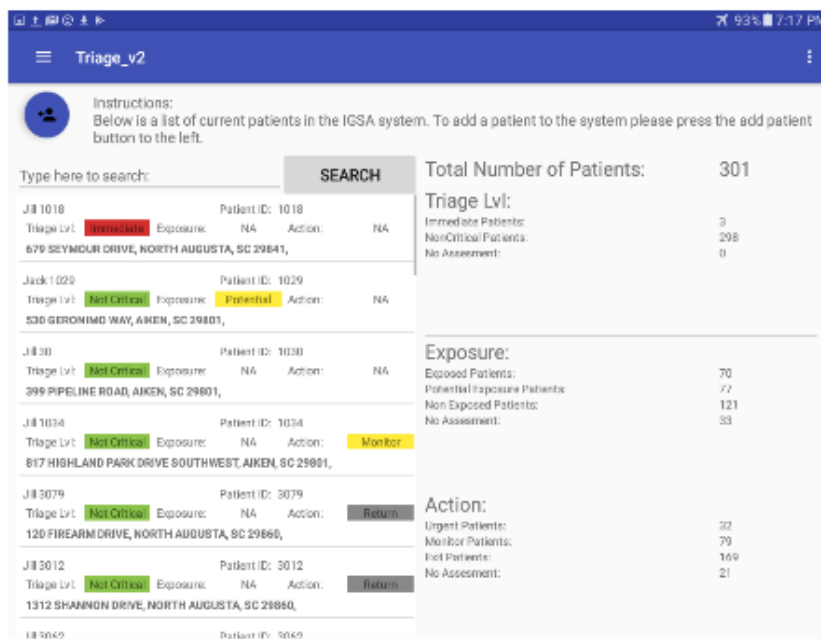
93% 7:17 PM

Triage_v2

Instructions:
Below is a list of current patients in the IGSA system. To add a patient to the system please press the add patient button to the left.

Type here to search:

SEARCH

Jill 1018 Patient ID: 1018
Triage Lvl: Immediate Exposure: NA Action: NA
679 SEYMOUR DRIVE, NORTH AUGUSTA, SC 29841,

Jack 1029 Patient ID: 1029
Triage Lvl: Not Critical Exposure: Potential Action: NA
530 GERONIMO WAY, AIKEN, SC 29801,

Jill 30 Patient ID: 1030
Triage Lvl: Not Critical Exposure: NA Action: NA
399 PIPELINE ROAD, AIKEN, SC 29801,

Jill 1034 Patient ID: 1034
Triage Lvl: Not Critical Exposure: NA Action: Monitor
817 HIGHLAND PARK DRIVE SOUTHWEST, AIKEN, SC 29801,

Jill 3079 Patient ID: 3079
Triage Lvl: Not Critical Exposure: NA Action: Return
120 FIREARM DRIVE, NORTH AUGUSTA, SC 29860,

Jill 3012 Patient ID: 3012
Triage Lvl: Not Critical Exposure: NA Action: Return
1312 SHANNON DRIVE, NORTH AUGUSTA, SC 29860,

Jill 3062 Patient ID: 3062

Total Number of Patients: 301

Triage Lvl:
Immediate Patients: 3
NonCritical Patients: 298
No Assesment: 0

Exposure:
Exposed Patients: 70
Potential Exposure Patients: 77
Non Exposed Patients: 121
No Assesment: 33

Action:
Urgent Patients: 32
Monitor Patients: 79
Rot Patients: 169
No Assesment: 21